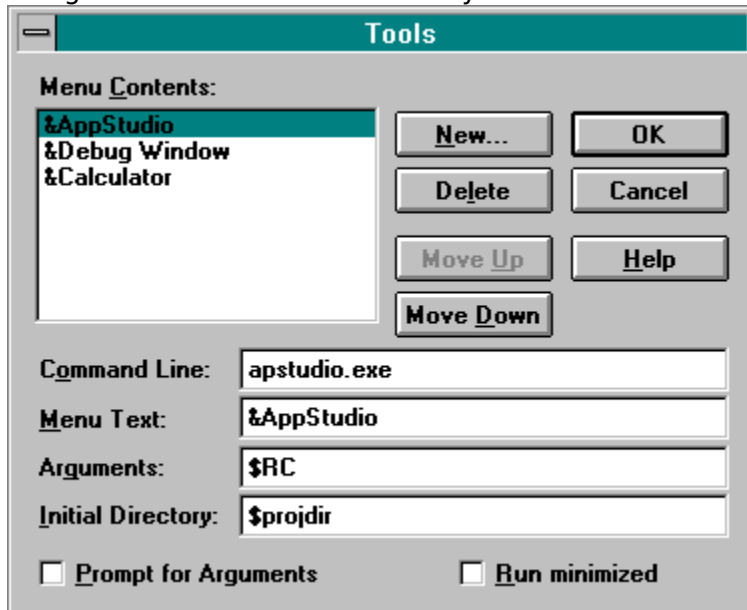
Tools

Menu Contents:

&AppStudio
&Debug Window
&Calculator

New...

OK

Delete

Cancel

Move Up

Help

Move Down

Command Line: apstudio.exe

Menu Text: &AppStudio

Arguments: $RC

Initial Directory: $projdir

Prompt for Arguments

Run minimized